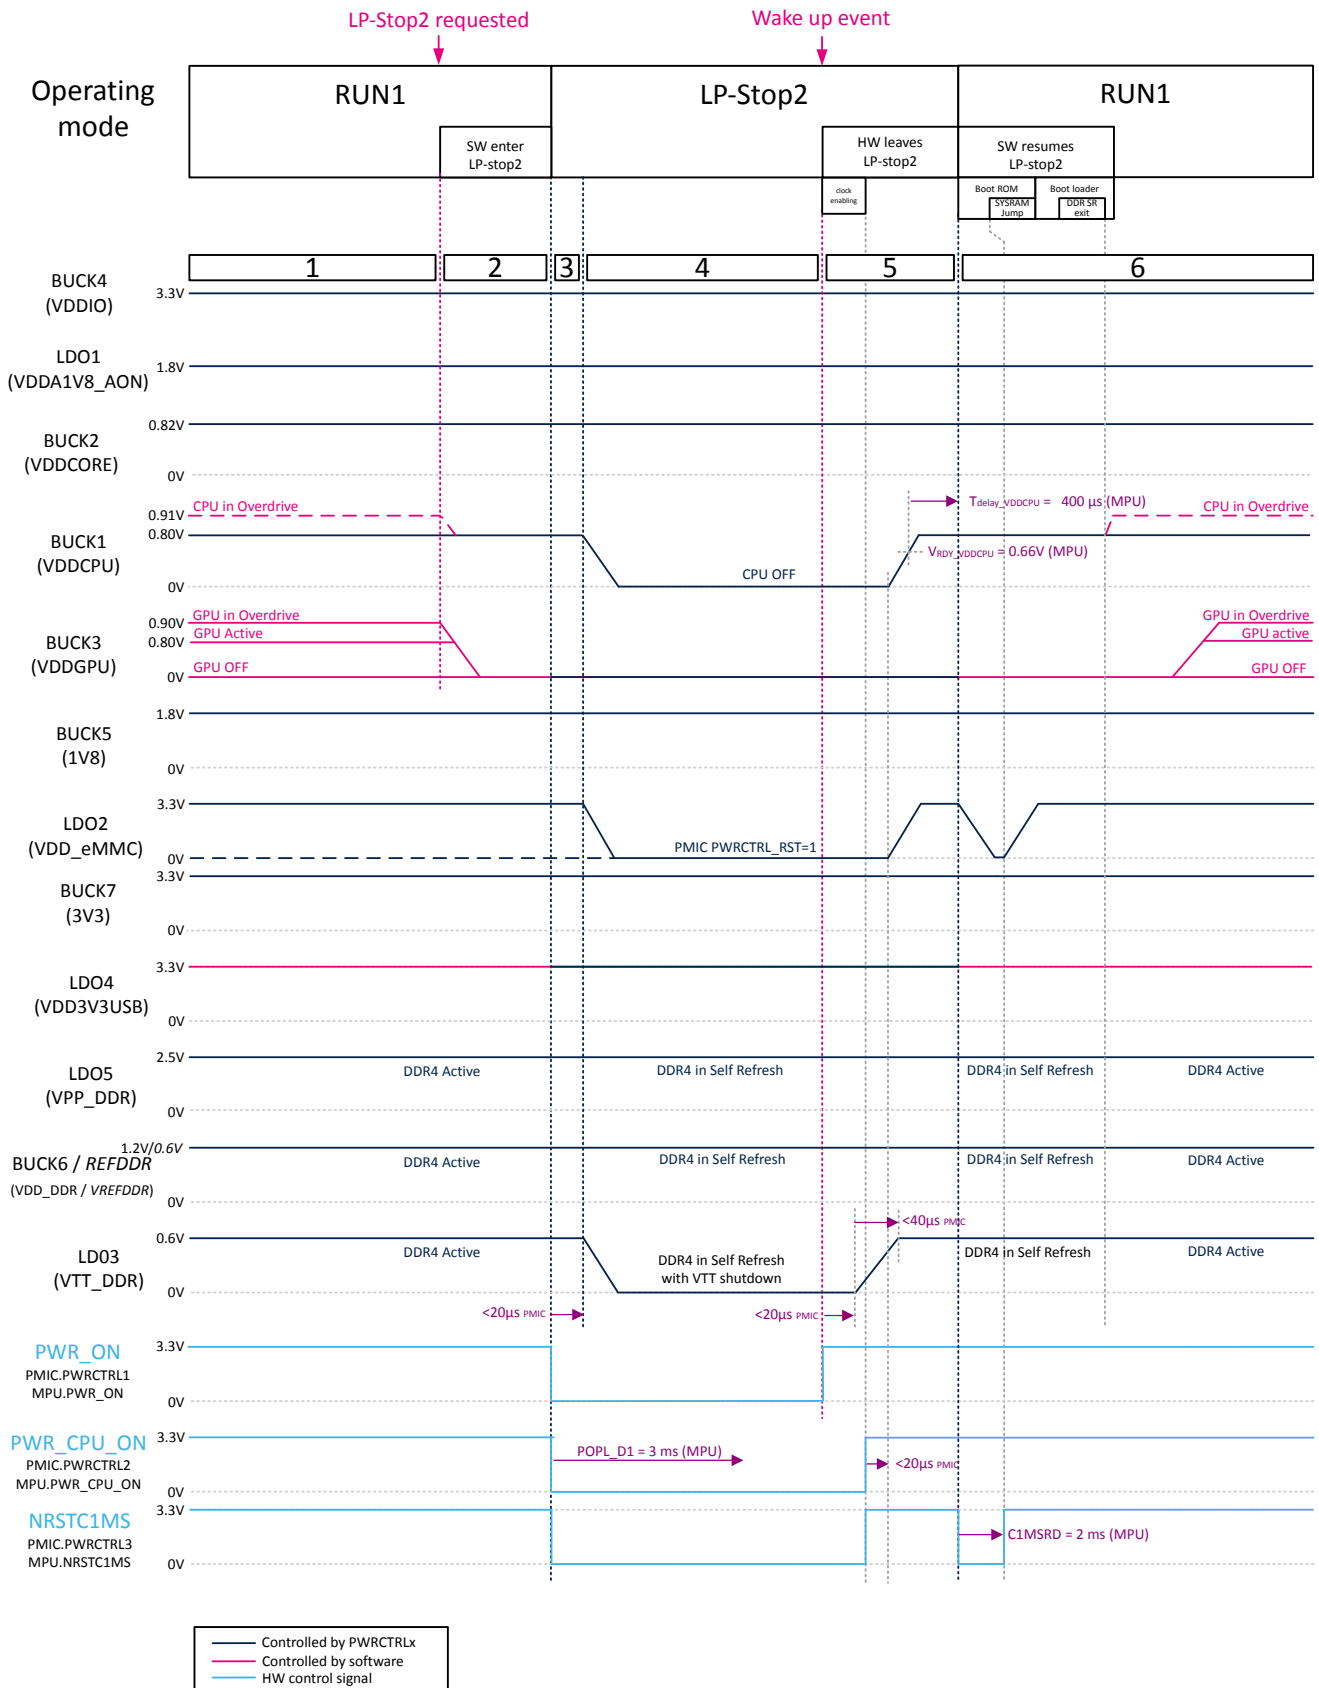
LP-Stop2 requested

Wake up event

Operating mode

RUN1

LP-Stop2

RUN1

SW enter LP-stop2

HW leaves LP-stop2

SW resumes LP-stop2

clock enabling

Boot ROM

Boot loader

SYSRAM Jump

DDR SR exit

1 2 3 4 5 6

BUCK4 (VDDIO)
3.3V

LDO1 (VDDA1V8_AON)
1.8V

BUCK2 (VDDCORE)
0.82V
0V

BUCK1 (VDDCPU)
0.91V
0.80V
0V
CPU in Overdrive
CPU OFF
$T_{delay\_VDDCPU}$ = 400 µs (MPU)
$V_{RDY\_VDDCPU}$ = 0.66V (MPU)
CPU in Overdrive

BUCK3 (VDDGPU)
0.90V
0.80V
0V
GPU in Overdrive
GPU Active
GPU OFF
GPU in Overdrive
GPU active
GPU OFF

BUCK5 (1V8)
1.8V
0V

LDO2 (VDD_eMMC)
3.3V
0V
PMIC PWRCTRL_RST=1

BUCK7 (3V3)
3.3V
0V

LDO4 (VDD3V3USB)
3.3V
0V

LDO5 (VPP_DDR)
2.5V
0V
DDR4 Active
DDR4 in Self Refresh
DDR4 in Self Refresh
DDR4 Active

BUCK6 / REFDDR (VDD_DDR / VREFDDR)
1.2V/0.6V
0V
DDR4 Active
DDR4 in Self Refresh
DDR4 in Self Refresh
DDR4 Active

LD03 (VTT_DDR)
0.6V
0V
DDR4 Active
DDR4 in Self Refresh with VTT shutdown
<40µs PMIC
DDR4 in Self Refresh
DDR4 Active
<20µs PMIC
<20µs PMIC

PWR_ON
PMIC.PWRCTRL1
MPU.PWR_ON
3.3V
0V

PWR_CPU_ON
PMIC.PWRCTRL2
MPU.PWR_CPU_ON
3.3V
0V
POPL_D1 = 3 ms (MPU)
<20µs PMIC

NRSTC1MS
PMIC.PWRCTRL3
MPU.NRSTC1MS
3.3V
0V
C1MSRD = 2 ms (MPU)

Controlled by PWRCTRLx
Controlled by software
HW control signal